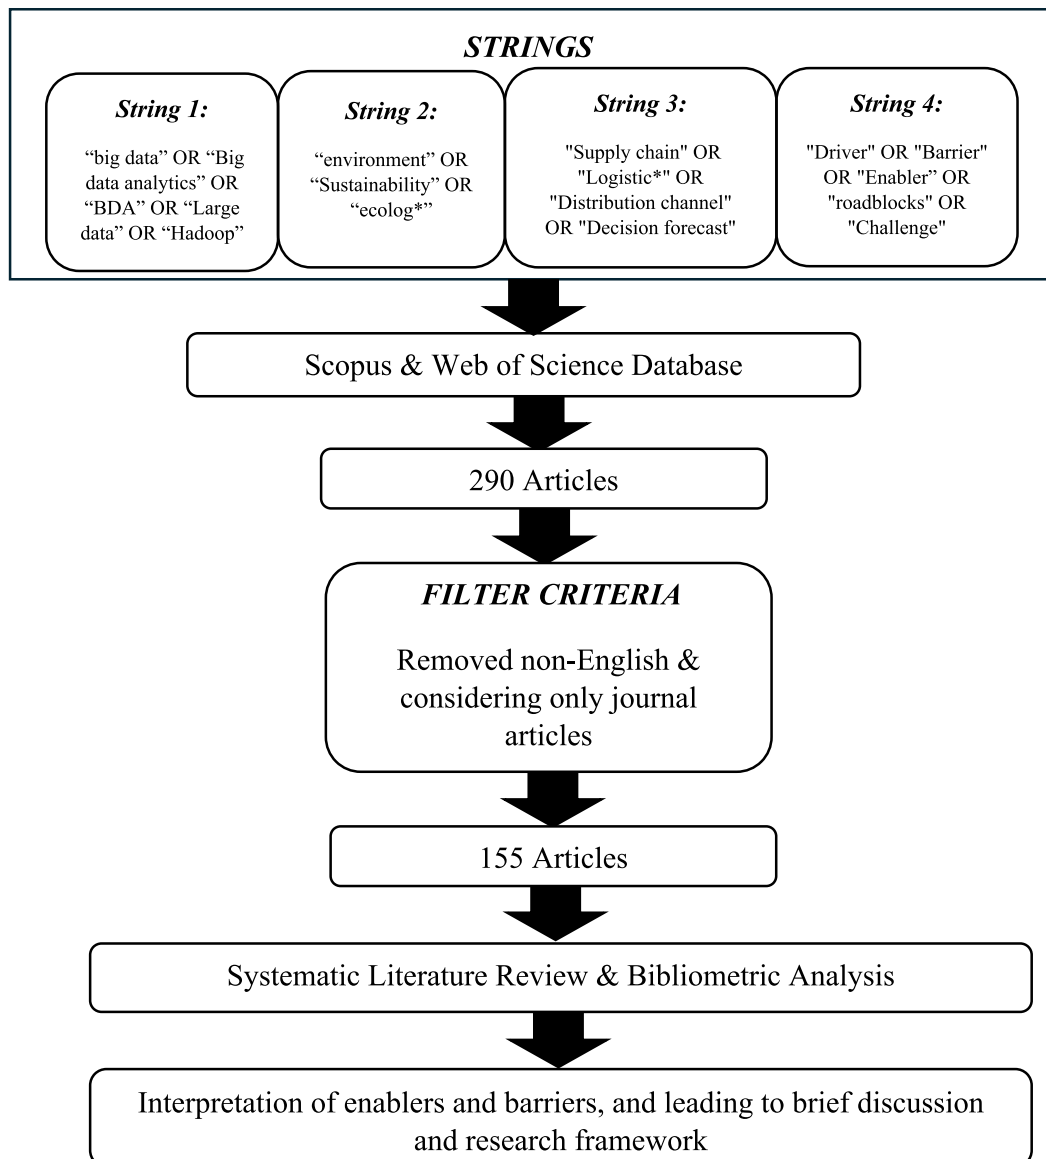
STRINGS

String 1:

“big data” OR “Big data analytics” OR “BDA” OR “Large data” OR “Hadoop”

String 2:

“environment” OR “Sustainability” OR “ecolog*”

String 3:

"Supply chain" OR "Logistic*" OR "Distribution channel" OR "Decision forecast"

String 4:

"Driver" OR "Barrier" OR "Enabler" OR "roadblocks" OR "Challenge"

Scopus & Web of Science Database

290 Articles

FILTER CRITERIA

Removed non-English & considering only journal articles

155 Articles

Systematic Literature Review & Bibliometric Analysis

Interpretation of enablers and barriers, and leading to brief discussion and research framework